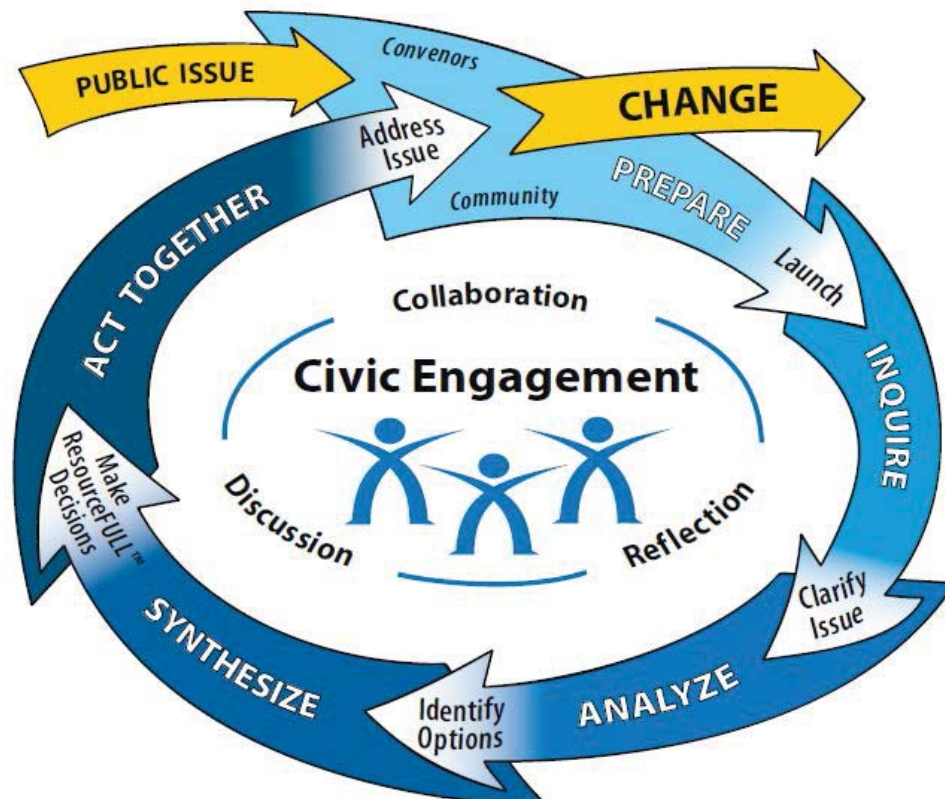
PUBLIC ISSUE

Convenors

CHANGE

Address Issue

Community

PREPARE

Launch

INQUIRE

Clarify Issue

ANALYZE

Identify Options

SYNTHESIZE

Make ResourceFULL™ Decisions

ACT TOGETHER

Collaboration

Civic Engagement

Discussion

Reflection